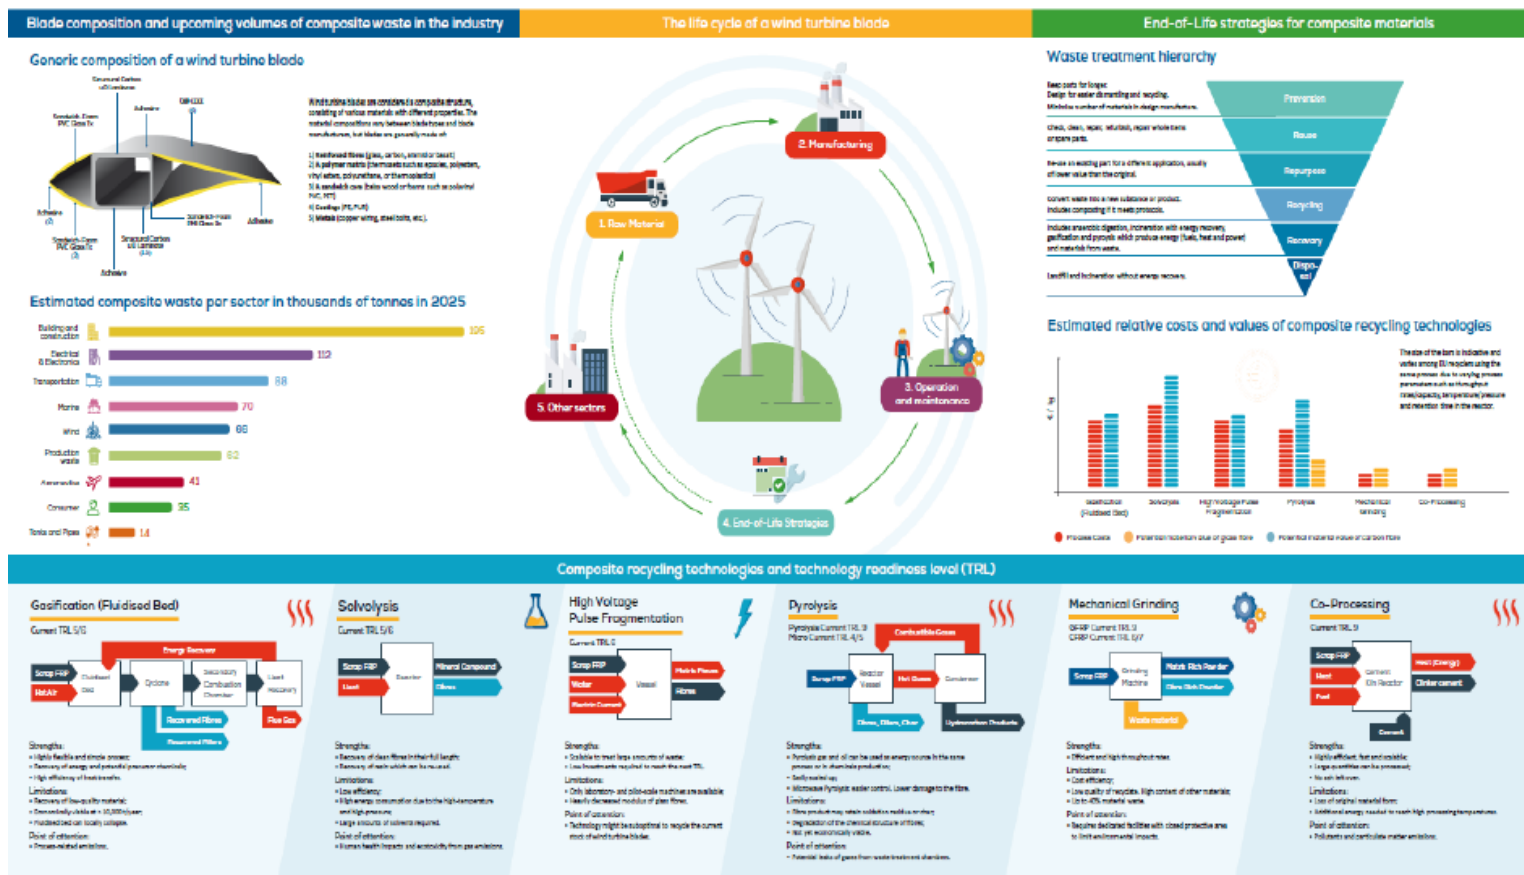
Blade composition and upcoming volumes of composite waste in the industry

The life cycle of a wind turbine blade

End-of-Life strategies for composite materials

Generic composition of a wind turbine blade

Structural Carbon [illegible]

Adhesive

Coating

Sandwich Core PVC Glass Tx

Adhesive

Sandwich Core PVC Glass Tx

Structural Carbon UD Laminate

Sandwich Core PVC Glass Tx

Adhesive

Adhesive

Wind turbine blades are considered composite structures, consisting of various materials with different properties. The material compositions vary between blade types and blade manufacturers, but blades are generally made of:

1) Reinforced fibres (glass, carbon, aramid or basalt)
2) A polymer matrix (thermosets such as epoxies, polyesters, vinyl esters, polyurethane, or thermoplastics)
3) A sandwich core (balsa wood or foams such as polyvinyl PVC, PET)
4) Coatings (PE, PUR)
5) Metals (copper wiring, steel bolts, etc.)

Estimated composite waste per sector in thousands of tonnes in 2025

Building and construction 195
Electrical & Electronics 112
Transportation 88
Marine 70
Wind 66
Production waste 62
Aeronautics 41
Consumer 35
Tanks and Pipes 14

1. Raw Material

2. Manufacturing

3. Operation and maintenance

4. End-of-Life Strategies

5. Other sectors

Waste treatment hierarchy

Reuse parts for longer.
Design for easier dismantling and recycling.
Minimise number of materials in design manufacture.

Check, clean, repair, refurbish, repair whole items or spare parts.

Re-use an existing part for a different application, usually of lower value than the original.

Convert waste into a new substance or product.
Includes composting if it meets protocols.

Includes anaerobic digestion, incineration with energy recovery, gasification and pyrolysis which produce energy (fuels, heat and power) and materials from waste.

Landfill and incineration without energy recovery.

Prevention
Reuse
Repurpose
Recycling
Recovery
Disposal

Estimated relative costs and values of composite recycling technologies

The size of the bars is indicative and varies among EU recyclers using the same process due to varying process parameters such as throughput rate/capacity, temperature/pressure and retention time in the reactor.

€ / t

Gasification (Fluidised Bed)
Solvolysis
High Voltage Pulse Fragmentation
Pyrolysis
Mechanical Grinding
Co-Processing

Process Costs
Potential Incineration value of glass fibre
Potential material value of carbon fibre

Composite recycling technologies and technology readiness level (TRL)

Gasification (Fluidised Bed)
Current TRL 5/6
Energy Recovery
Scrap FRP
Hot Air
Fluidised Bed
Cyclone
Secondary Combustion Chamber
Heat Recovery
Recovered Fibres
Flue Gas
Recovered Fillers
Strengths:
• Highly flexible and simple process;
• Recovery of energy and potential precursor chemicals;
• High efficiency of heat transfer.
Limitations:
• Recovery of low-quality material;
• Economically viable at > 10,000t/year;
• Fluidised bed can locally collapse.
Point of attention:
• Process-related emissions.

Solvolysis
Current TRL 5/6
Scrap FRP
Liquid
Reactor
Mineral Compound
Fibres
Strengths:
• Recovery of clean fibres in their full length;
• Recovery of resin which can be reused.
Limitations:
• Low efficiency;
• High energy consumption due to the high-temperature and high-pressure;
• Large amounts of solvents required.
Point of attention:
• Human health impacts and ecotoxicity from gas emissions.

High Voltage Pulse Fragmentation
Current TRL 5
Scrap FRP
Water
Electric Current
Vessel
Matrix Pieces
Fibres
Strengths:
• Suitable to treat large amounts of waste;
• Low investments required to reach the next TRL.
Limitations:
• Only laboratory- and pilot-scale machines are available;
• Heavily decreased modulus of glass fibres.
Point of attention:
• Technology might be suboptimal to recycle the current stock of wind turbine blades.

Pyrolysis
Pyrolysis Current TRL 9
Micro Current TRL 4/5
Combustible Gases
Scrap FRP
Reactor Vessel
Hot Gases
Condenser
Fibres, Fillers, Char
Hydrocarbon Products
Strengths:
• Pyrolysis gas and oil can be used as energy source in the same process or in chemicals production;
• Easily scaled up;
• Microwave Pyrolysis: easier control. Lower damage to the fibre.
Limitations:
• Fibre product may retain oxidation residue or char;
• Degradation of the chemical structure of fibres;
• Not yet economically viable.
Point of attention:
• Potential leaks of gases from waste treatment chambers.

Mechanical Grinding
GFRP Current TRL 9
CFRP Current TRL 6/7
Scrap FRP
Grinding Machine
Matrix Rich Powder
Fibre Rich Powder
Waste material
Strengths:
• Efficient and high throughput rates.
Limitations:
• Cost efficiency;
• Low quality of recyclate. High content of other materials;
• Up to 40% material waste.
Point of attention:
• Required dedicated facilities with closed protective area to limit environmental impacts.

Co-Processing
Current TRL 9
Scrap FRP
Heat
Fuel
Cement Kiln Reactor
Heat (Energy)
Clinker cement
Cement
Strengths:
• Highly efficient, fast and scalable;
• Large quantities can be processed;
• No ash leftover.
Limitations:
• Loss of original material form;
• Additional energy needed to reach high processing temperatures.
Point of attention:
• Pollutants and particulate matter emissions.